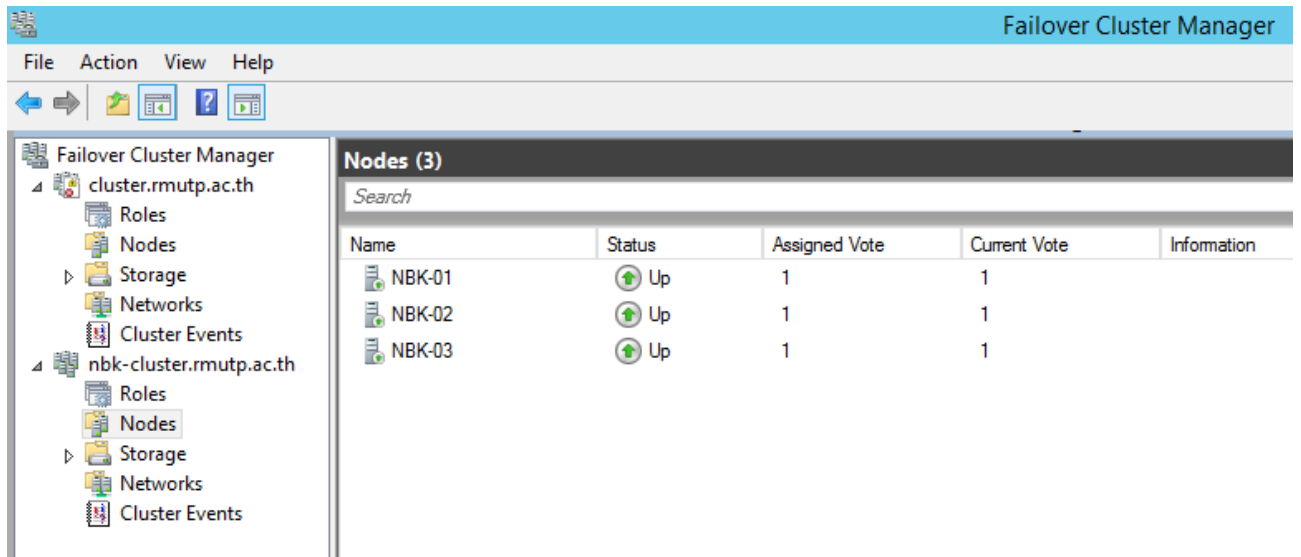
Failover Cluster Manager

File Action View Help

Failover Cluster Manager
cluster.rmutp.ac.th
Roles
Nodes
Storage
Networks
Cluster Events
nbk-cluster.rmutp.ac.th
Roles
Nodes
Storage
Networks
Cluster Events

Nodes (3)

Search

| Name | Status | Assigned Vote | Current Vote | Information |
|---|---|---|---|---|
| NBK-01 | Up | 1 | 1 | |
| NBK-02 | Up | 1 | 1 | |
| NBK-03 | Up | 1 | 1 | |